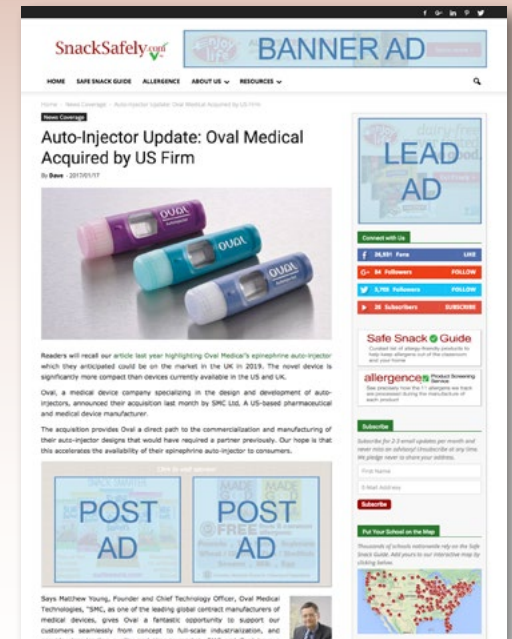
SnackSafely.com

BANNER AD

HOME SAFE SNACK GUIDE ALLERGENCE ABOUT US RESOURCES

Home › News Coverage › Auto-Injector Update: Oval Medical Acquired by US Firm

News Coverage

Auto-Injector Update: Oval Medical Acquired by US Firm

By Dave - 2017/01/17

OVAL

OVAL

OVAL

Readers will recall our article last year highlighting Oval Medical's epinephrine auto-injector which they anticipated could be on the market in the UK in 2019. The novel device is significantly more compact than devices currently available in the US and UK.

Oval, a medical device company specializing in the design and development of auto-injectors, announced their acquisition last month by SMC Ltd. A US-based pharmaceutical and medical device manufacturer.

The acquisition provides Oval a direct path to the commercialization and manufacturing of their auto-injector designs that would have required a partner previously. Our hope is that this accelerates the availability of their epinephrine auto-injector to consumers.

POST AD

POST AD

Says Matthew Young, Founder and Chief Technology Officer, Oval Medical Technologies, "SMC, as one of the leading global contract manufacturers of medical devices, gives Oval a fantastic opportunity to support our customers seamlessly from concept to full-scale industrialization, and

LEAD AD

Connect with Us

26,931 Fans LIKE

94 Followers FOLLOW

3,705 Followers FOLLOW

38 Subscribers SUBSCRIBE

Safe Snack Guide

allergence

Subscribe

First Name

E-Mail Address

Subscribe

Put Your School on the Map

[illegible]